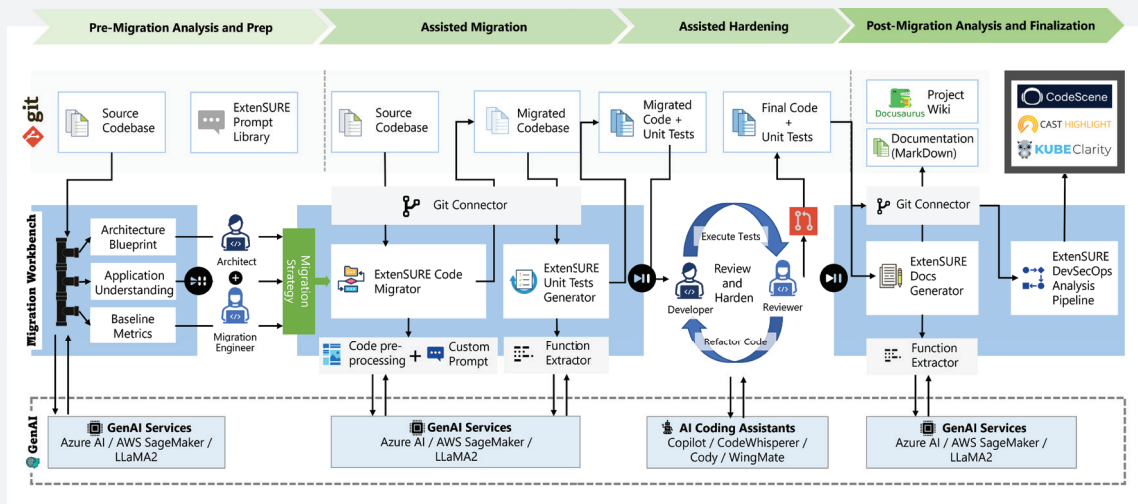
Pre-Migration Analysis and Prep

Assisted Migration

Assisted Hardening

Post-Migration Analysis and Finalization

git

Source Codebase

ExtenSURE Prompt Library

Source Codebase

Migrated Codebase

Migrated Code + Unit Tests

Final Code + Unit Tests

Docusaurus

Project Wiki

Documentation (MarkDown)

CodeScene

CAST HIGHLIGHT

KUBEClarity

Migration Workbench

Architecture Blueprint

Application Understanding

Baseline Metrics

Architect

+

Migration Engineer

Migration Strategy

Git Connector

ExtenSURE Code Migrator

ExtenSURE Unit Tests Generator

Code pre-processing

+

Custom Prompt

Function Extractor

Execute Tests

Review and Harden

Developer

Reviewer

Refactor Code

Git Connector

ExtenSURE Docs Generator

Function Extractor

ExtenSURE DevSecOps Analysis Pipeline

GenAI

GenAI Services
Azure AI / AWS SageMaker / LLaMA2

GenAI Services
Azure AI / AWS SageMaker / LLaMA2

AI Coding Assistants
Copilot / CodeWhisperer / Cody / WingMate

GenAI Services
Azure AI / AWS SageMaker / LLaMA2